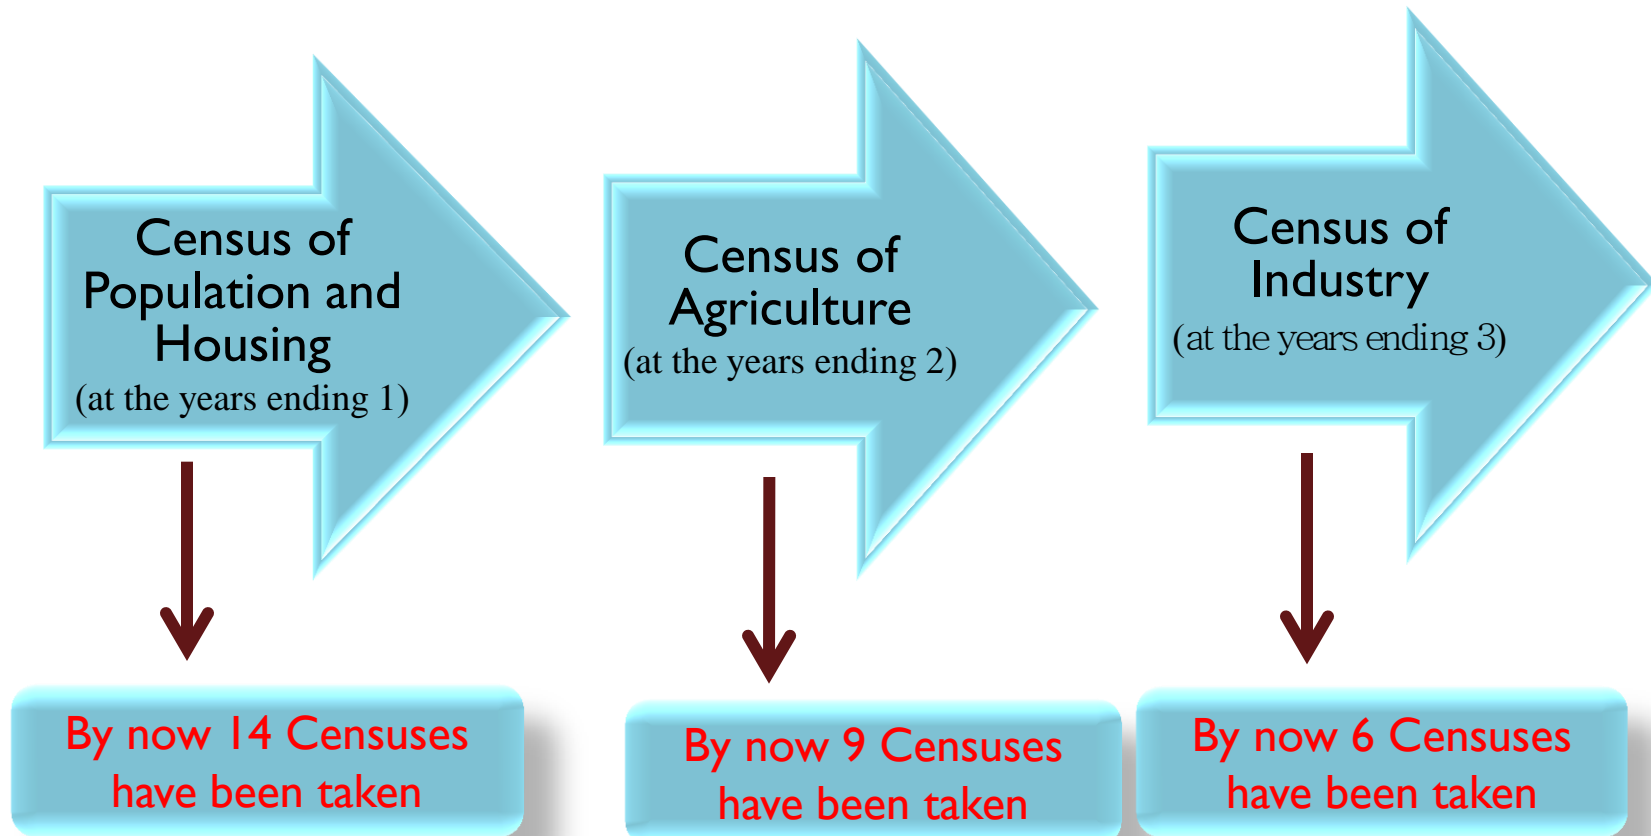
Census of Population and Housing
(at the years ending 1)

By now 14 Censuses have been taken

Census of Agriculture
(at the years ending 2)

By now 9 Censuses have been taken

Census of Industry
(at the years ending 3)

By now 6 Censuses have been taken